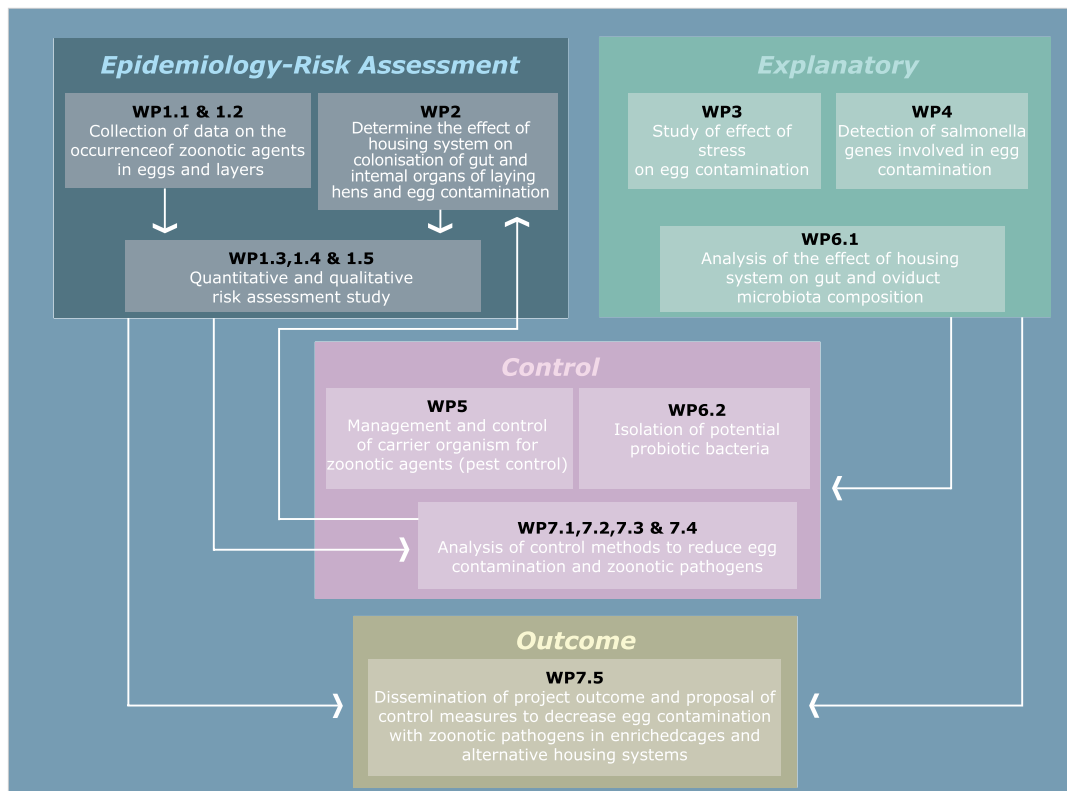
Epidemiology-Risk Assessment

WP1.1 & 1.2
Collection of data on the occurrenceof zoonotic agents in eggs and layers

WP2
Determine the effect of housing system on colonisation of gut and intemal organs of laying hens and egg contamination

WP1.3,1.4 & 1.5
Quantitative and qualitative risk assessment study

Explanatory

WP3
Study of effect of stress on egg contamination

WP4
Detection of salmonella genes involved in egg contamination

WP6.1
Analysis of the effect of housing system on gut and oviduct microbiota composition

Control

WP5
Management and control of carrier organism for zoonotic agents (pest control)

WP6.2
Isolation of potential probiotic bacteria

WP7.1,7.2,7.3 & 7.4
Analysis of control methods to reduce egg contamination and zoonotic pathogens

Outcome

WP7.5
Dissemination of project outcome and proposal of control measures to decrease egg contamination with zoonotic pathogens in enrichedcages and alternative housing systems